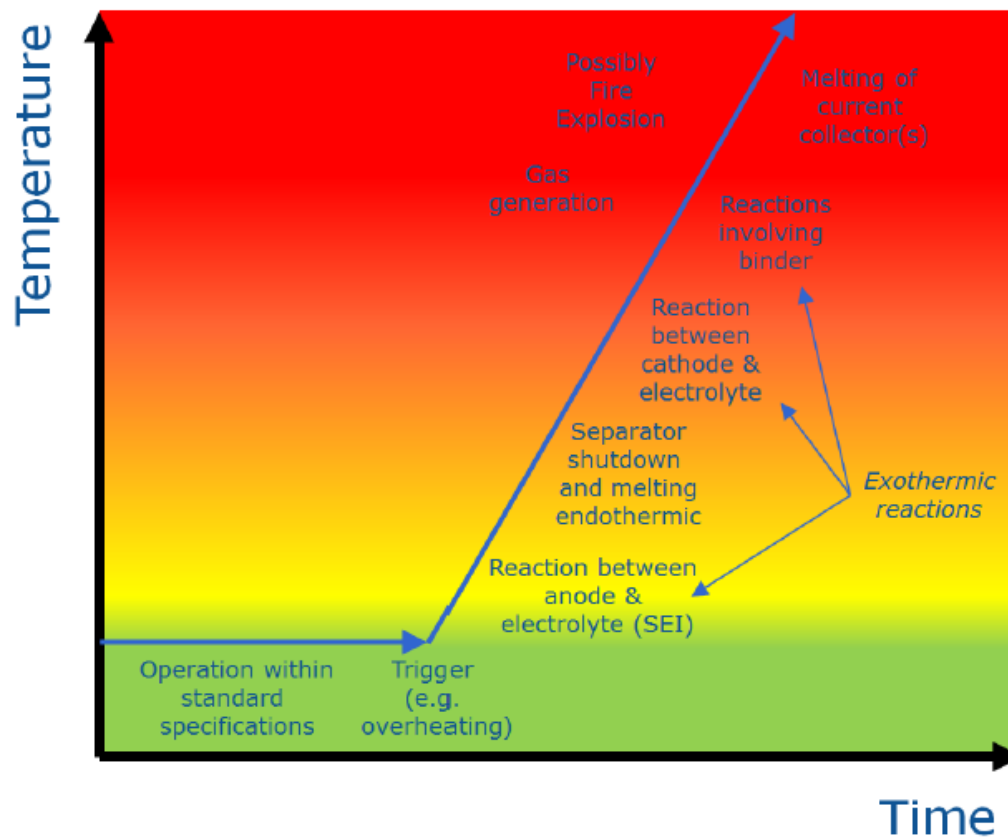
Temperature

Possibly Fire Explosion

Melting of current collector(s)

Gas generation

Reactions involving binder

Reaction between cathode & electrolyte

Separator shutdown and melting endothermic

Exothermic reactions

Reaction between anode & electrolyte (SEI)

Operation within standard specifications

Trigger (e.g. overheating)

Time